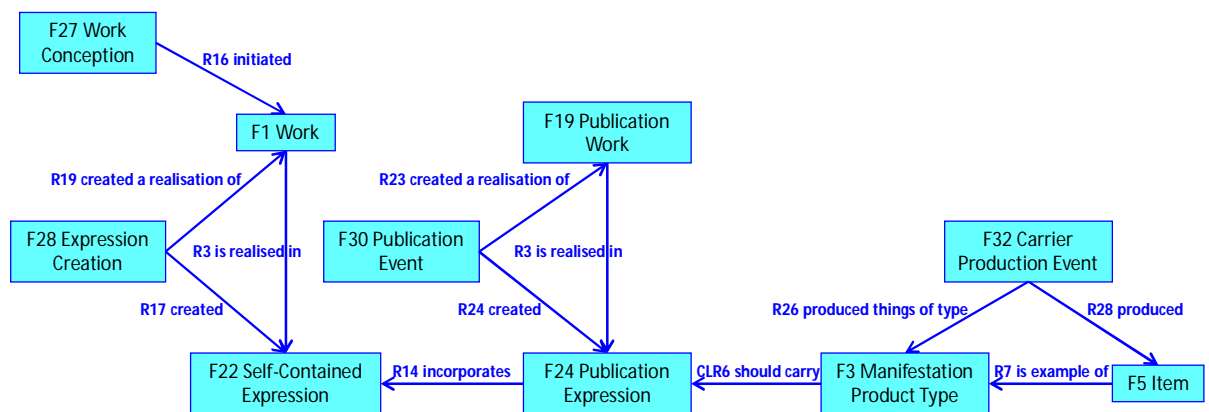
F27 Work Conception

R16 initiated

F1 Work

R19 created a realisation of

F28 Expression Creation

R3 is realised in

R17 created

F22 Self-Contained Expression

F19 Publication Work

R23 created a realisation of

F30 Publication Event

R3 is realised in

R24 created

R14 incorporates

F24 Publication Expression

CLR6 should carry

F32 Carrier Production Event

R26 produced things of type

R28 produced

F3 Manifestation Product Type

R7 is example of

F5 Item